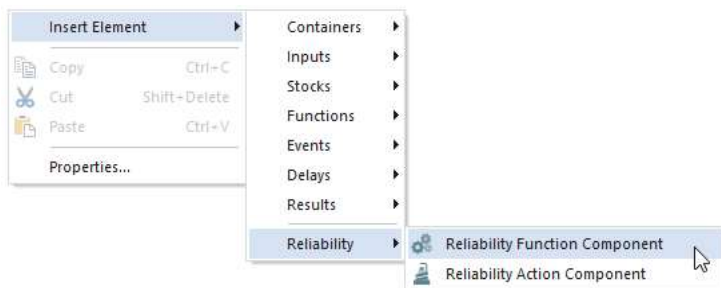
Insert Element
Copy Ctrl+C
Cut Shift+Delete
Paste Ctrl+V
Properties...

Containers
Inputs
Stocks
Functions
Events
Delays
Results
Reliability

Reliability Function Component
Reliability Action Component